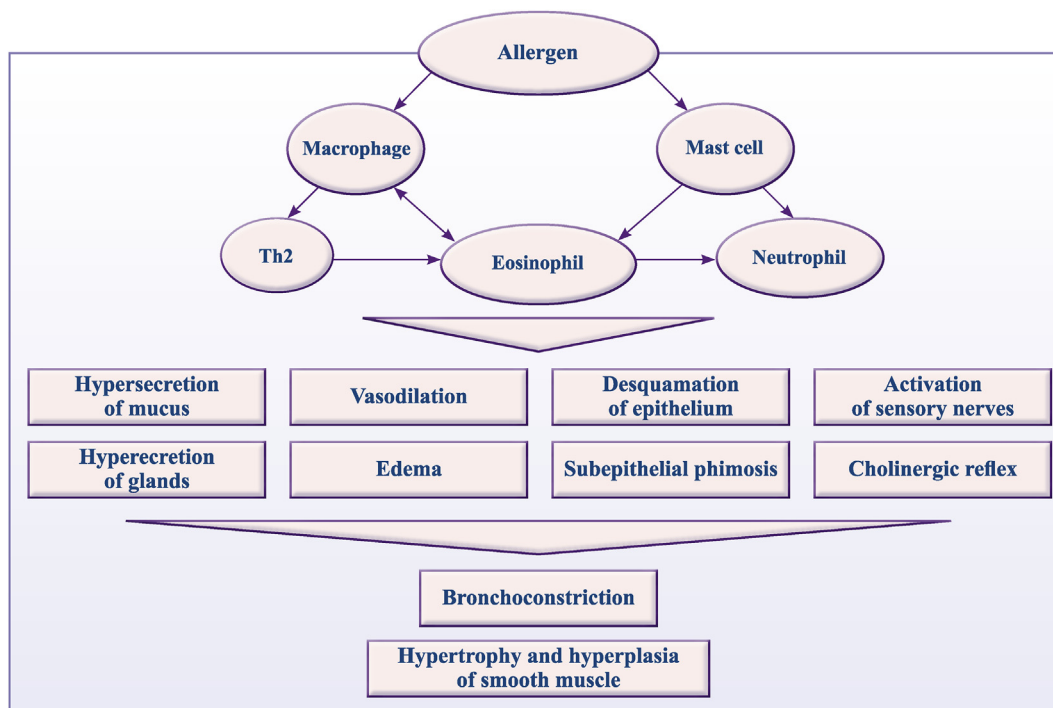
Allergen

Macrophage

Mast cell

Th2

Eosinophil

Neutrophil

Hypersecretion of mucus

Vasodilation

Desquamation of epithelium

Activation of sensory nerves

Hyperecretion of glands

Edema

Subepithelial phimosis

Cholinergic reflex

Bronchoconstriction

Hypertrophy and hyperplasia of smooth muscle